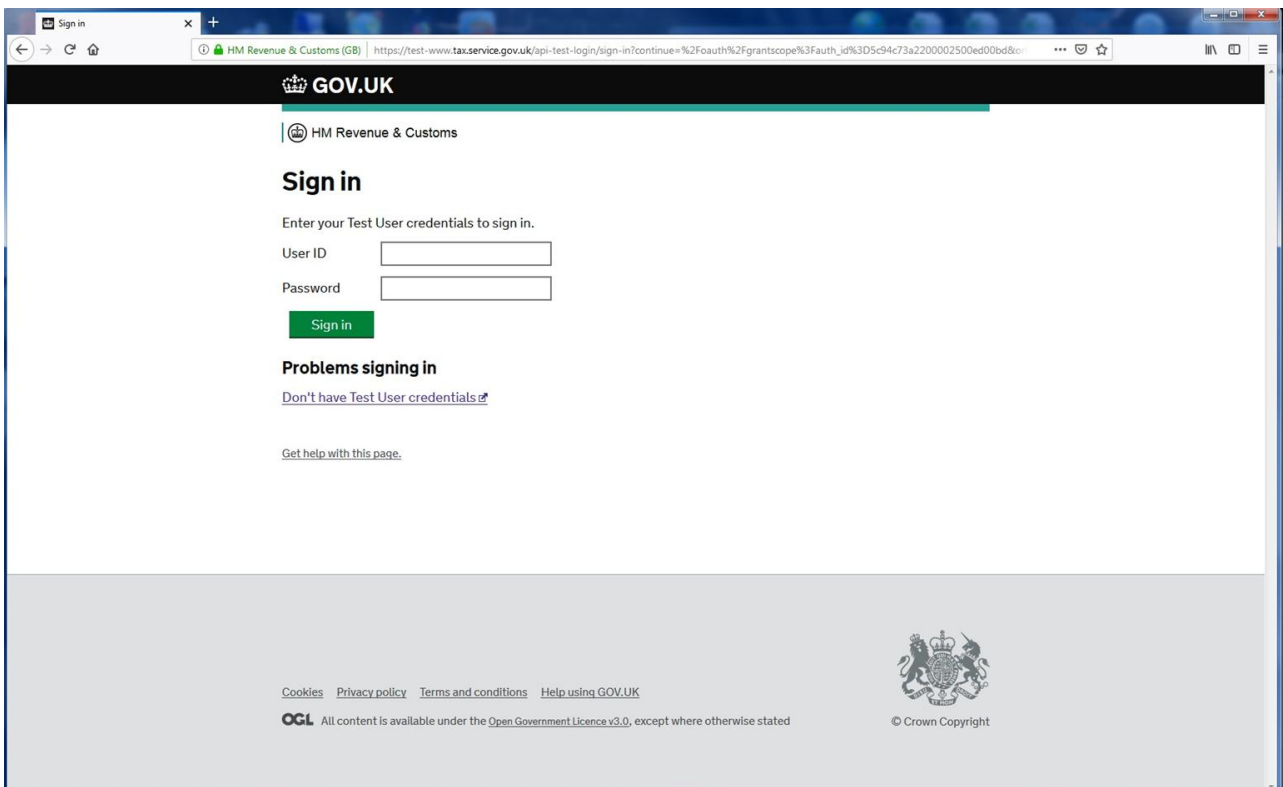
Sign in

HM Revenue & Customs (GB) https://test-www.tax.service.gov.uk/api-test-login/sign-in?continue=%2Foauth%2Fgrantscope%3Fauth_id%3D5c94c73a2200002500ed00bd&c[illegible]

GOV.UK

HM Revenue & Customs

Sign in

Enter your Test User credentials to sign in.

User ID

Password

Sign in

Problems signing in

Don't have Test User credentials

Get help with this page.

Cookies Privacy policy Terms and conditions Help using GOV.UK

OGL All content is available under the Open Government Licence v3.0, except where otherwise stated

© Crown Copyright